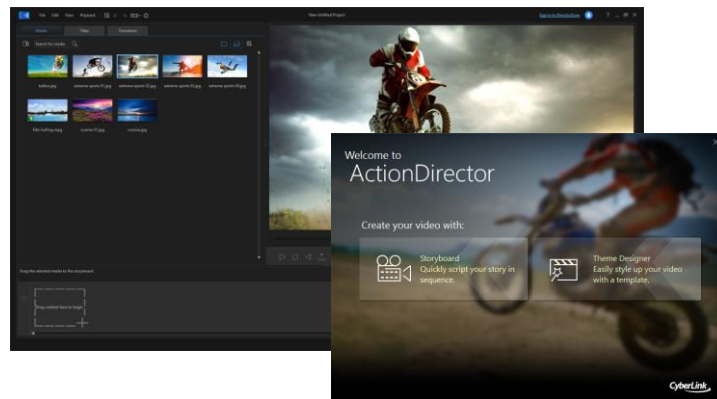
File Edit View Playback

New Untitled Project

Sign in to DirectorZone

Media Titles Transitions

Search for media

balloon.jpg

extreme sports 01.jpg

extreme sports 02.jpg

extreme sports 03.jpg

extreme sports 04.jpg

Kite Surfing.mpg

sunrise 01.jpg

sunrise.jpg

Drag the selected media to the storyboard

Drag content here to begin

Welcome to
ActionDirector

Create your video with:

Storyboard
Quickly script your story in sequence.

Theme Designer
Easily style up your video with a template.

CyberLink